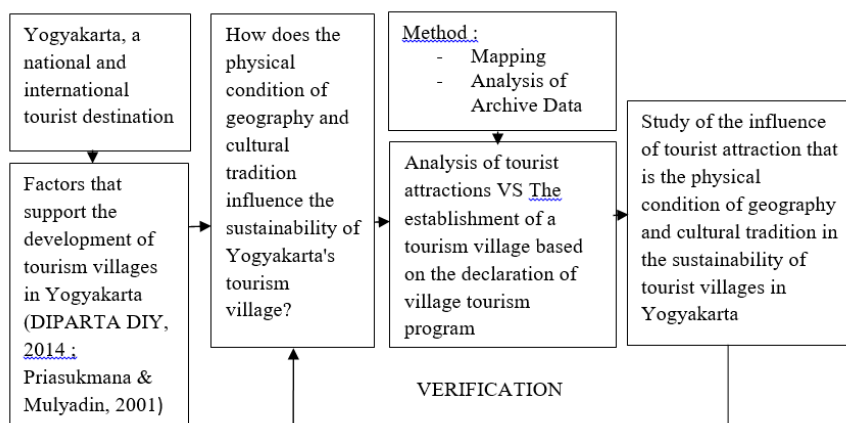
Yogyakarta, a national and international tourist destination

Factors that support the development of tourism villages in Yogyakarta (DIPARTA DIY, 2014 : Priasukmana & Mulyadin, 2001)

How does the physical condition of geography and cultural tradition influence the sustainability of Yogyakarta's tourism village?

Method :
- Mapping
- Analysis of Archive Data

Analysis of tourist attractions VS The establishment of a tourism village based on the declaration of village tourism program

Study of the influence of tourist attraction that is the physical condition of geography and cultural tradition in the sustainability of tourist villages in Yogyakarta

VERIFICATION